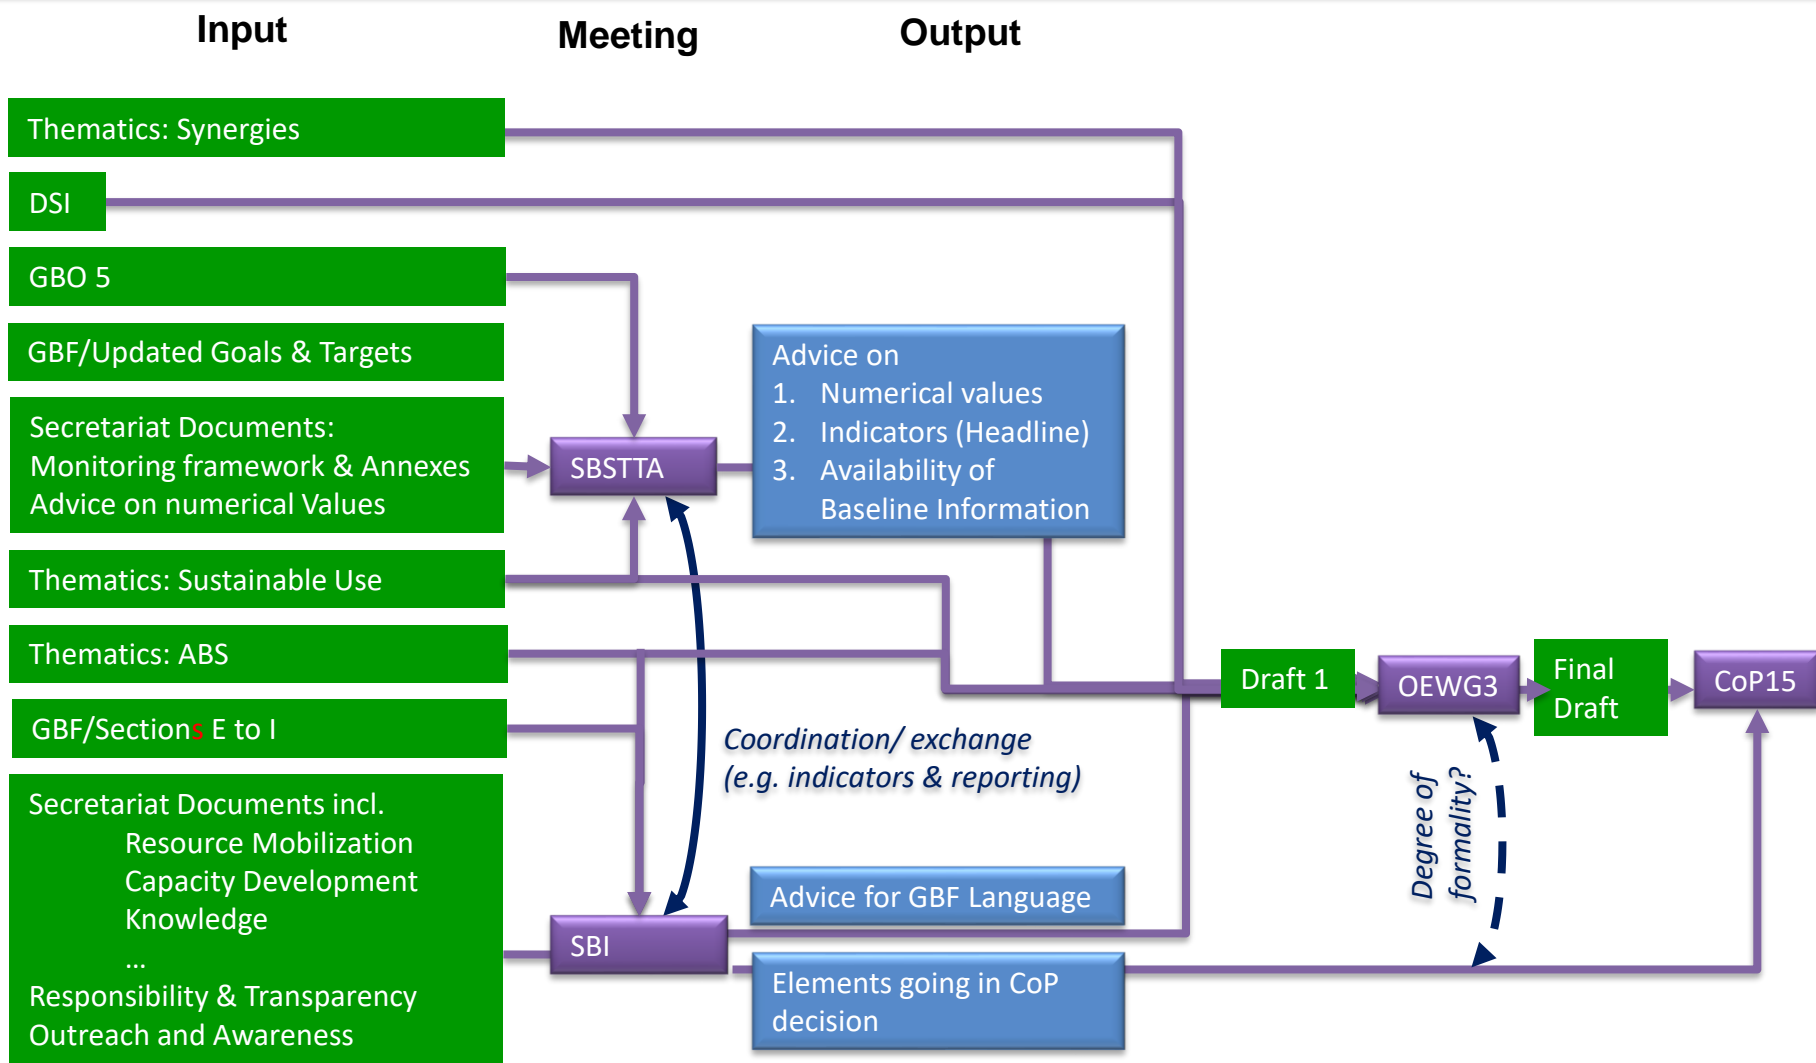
Input

Meeting

Output

Thematics: Synergies

DSI

GBO 5

GBF/Updated Goals & Targets

Secretariat Documents:
Monitoring framework & Annexes
Advice on numerical Values

SBSTTA

Advice on
1. Numerical values
2. Indicators (Headline)
3. Availability of Baseline Information

Thematics: Sustainable Use

Thematics: ABS

GBF/Sections E to I

Coordination/ exchange
(e.g. indicators & reporting)

Draft 1

OEWG3

Final Draft

CoP15

Degree of formality?

Secretariat Documents incl.
Resource Mobilization
Capacity Development
Knowledge
…
Responsibility & Transparency
Outreach and Awareness

Advice for GBF Language

SBI

Elements going in CoP decision